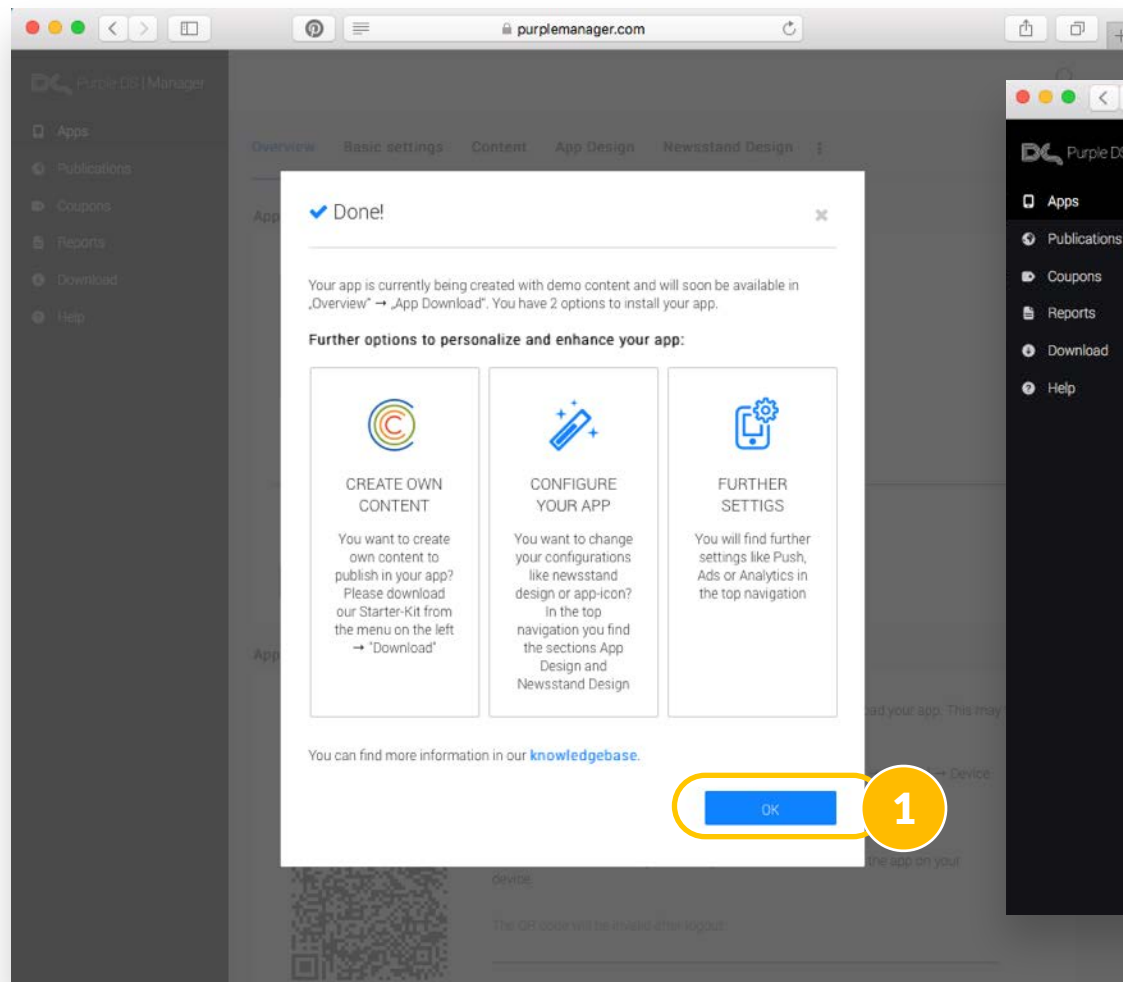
purplemanager.com

Purple DS | Manager

Apps
Publications
Coupons
Reports
Download
Help

Overview Basic settings Content App Design Newsstand Design

✔ Done!

×

Your app is currently being created with demo content and will soon be available in „Overview" → „App Download". You have 2 options to install your app.

Further options to personalize and enhance your app:

CREATE OWN CONTENT

You want to create own content to publish in your app? Please download our Starter-Kit from the menu on the left → "Download"

CONFIGURE YOUR APP

You want to change your configurations like newsstand design or app-icon? In the top navigation you find the sections App Design and Newsstand Design

FURTHER SETTIGS

You will find further settings like Push, Ads or Analytics in the top navigation

You can find more information in our knowledgebase.

OK

1

ad your app. This may

→ Device

the app on your device.

The QR code will be invalid after logout.

Purple DS

Apps
Publications
Coupons
Reports
Download
Help